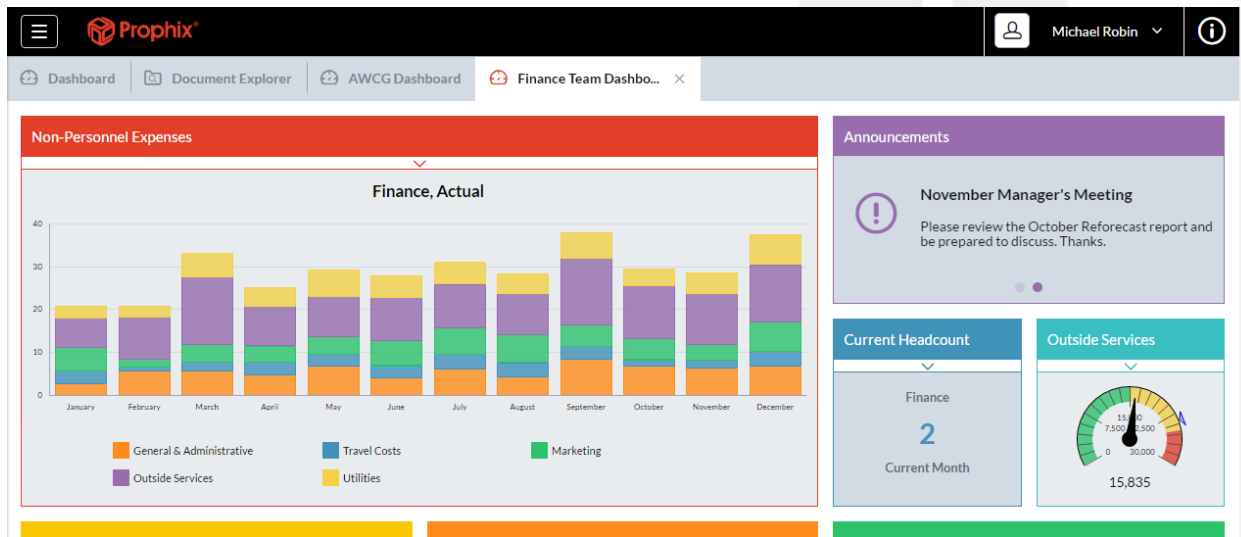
Prophix®

Michael Robin

Dashboard | Document Explorer | AWCG Dashboard | Finance Team Dashbo... ×

Non-Personnel Expenses

Finance, Actual

40
30
20
10
0

January February March April May June July August September October November December

General & Administrative
Travel Costs
Marketing
Outside Services
Utilities

Announcements

November Manager's Meeting

Please review the October Reforecast report and be prepared to discuss. Thanks.

Current Headcount

Finance

2

Current Month

Outside Services

0
7,500
15,000
22,500
30,000

15,835